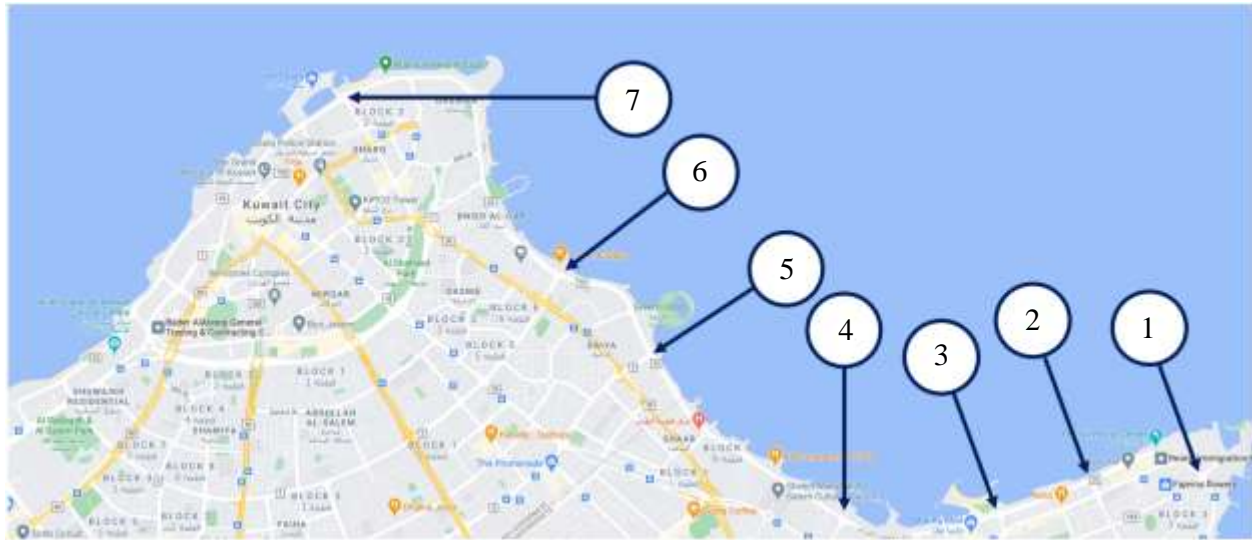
7
6
5
4
3
2
1
BLOCK 3
SHARQ
Kuwait City
مدينة الكويت
KPTCC Tower
BNEID AL-GAR
BLOCK 12
MIRGAB
DASMA
BLOCK 3
BLOCK 1
DAIYA
BLOCK 3
BLOCK 4
SHAMIYA
ABDULLAH AL SALEM
BLOCK 1
BLOCK 3
SHUWAIKH RESIDENTIAL
BLOCK 5
FAIHA
BLOCK 5
SHAAB
BLOCK
The Promenade
BLOCK 3
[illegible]